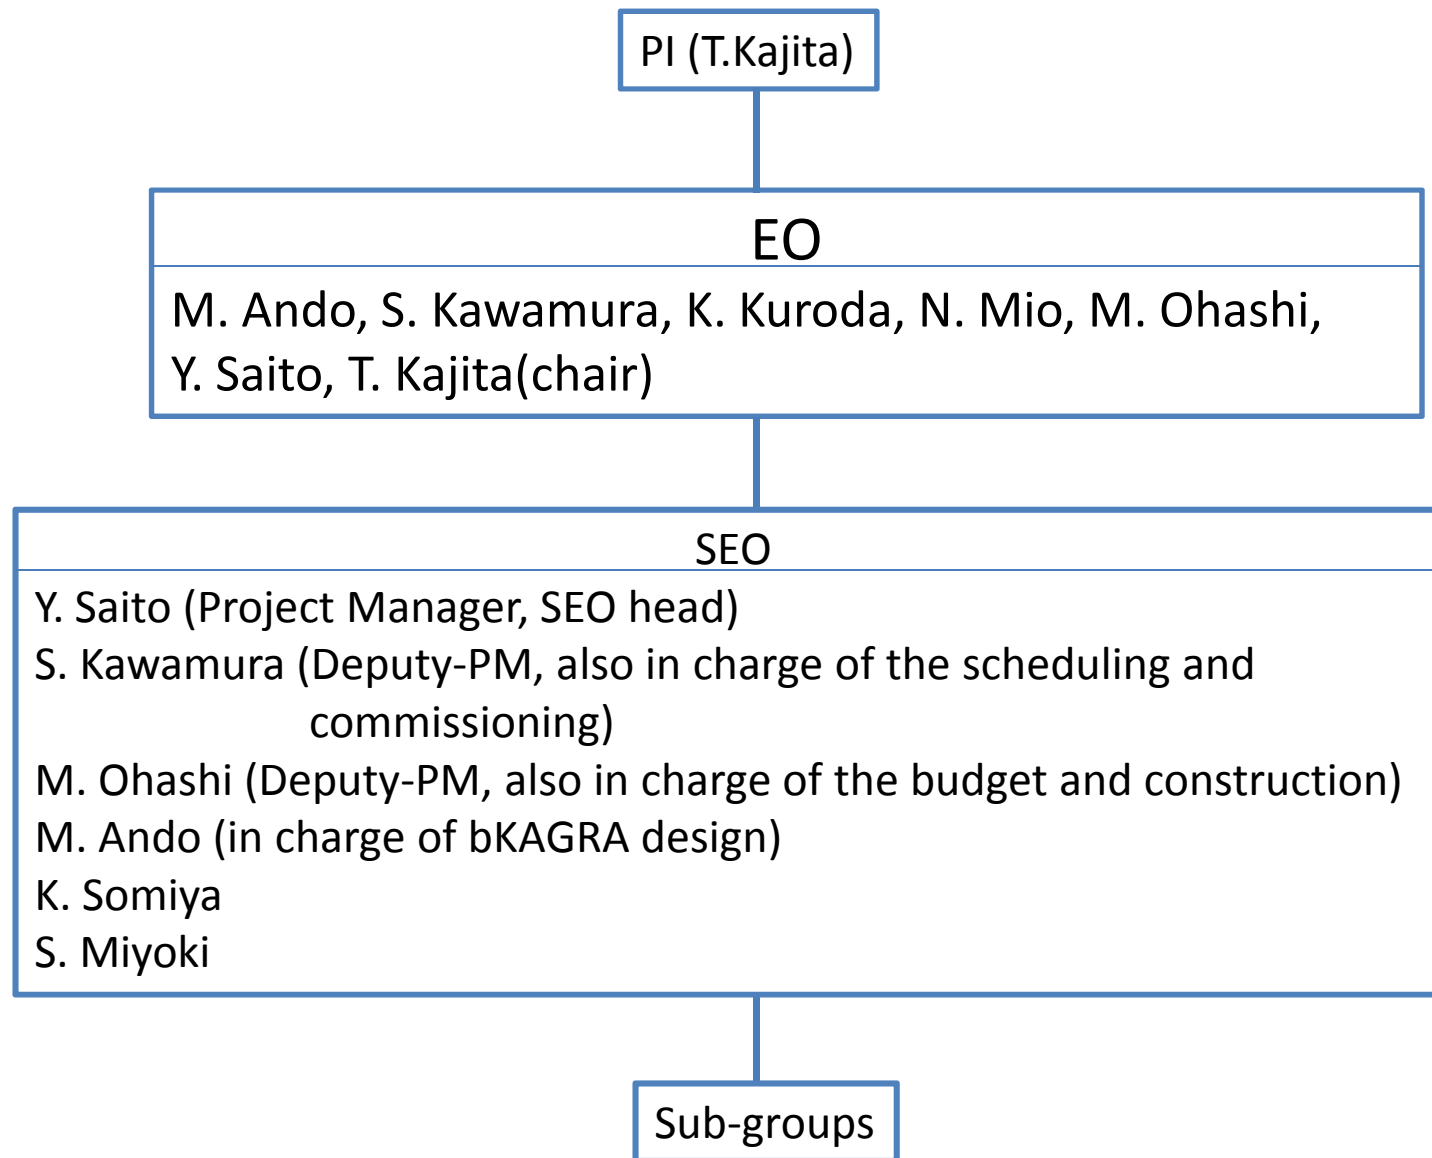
PI (T.Kajita)

EO

M. Ando, S. Kawamura, K. Kuroda, N. Mio, M. Ohashi, Y. Saito, T. Kajita(chair)

SEO

Y. Saito (Project Manager, SEO head)
S. Kawamura (Deputy-PM, also in charge of the scheduling and commissioning)
M. Ohashi (Deputy-PM, also in charge of the budget and construction)
M. Ando (in charge of bKAGRA design)
K. Somiya
S. Miyoki

Sub-groups